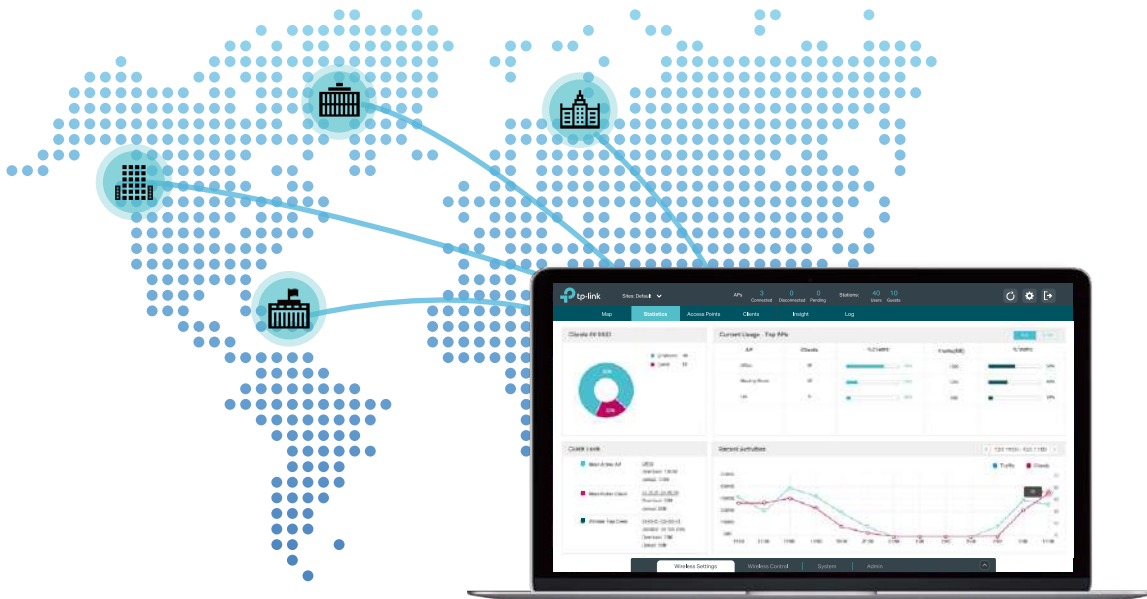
tp-link
Sites: Default
APs 3 Connected 0 Disconnected 0 Pending
Stations 40 Users 10 Guests
Map
Statistics
Access Points
Clients
Insight
Log
Clients All SSID
Current Usage - Top APs
Quick Look
Recent Activities
Traffic
Clients
Wireless Settings
Wireless Control
System
Admin